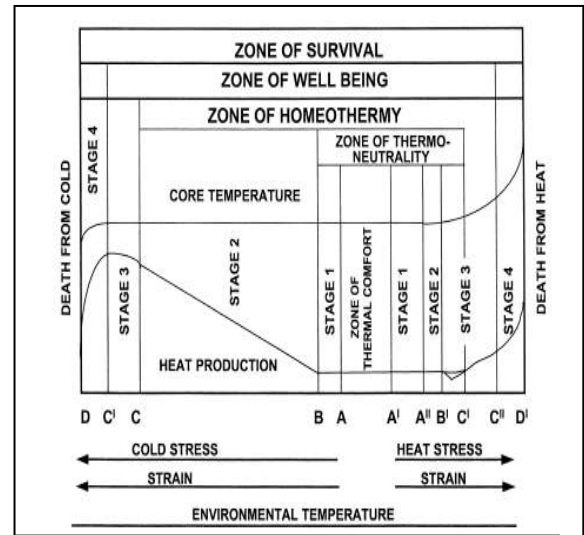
ZONE OF SURVIVAL

ZONE OF WELL BEING

ZONE OF HOMEOTHERMY

ZONE OF THERMO-NEUTRALITY

DEATH FROM COLD

STAGE 4

CORE TEMPERATURE

STAGE 3

STAGE 2

HEAT PRODUCTION

STAGE 1

ZONE OF THERMAL COMFORT

STAGE 1

STAGE 2

STAGE 3

STAGE 4

DEATH FROM HEAT

D $C^{I}$ C B A $A^{I}$ $A^{II}$ $B^{I}$ $C^{I}$ $C^{II}$ $D^{I}$

COLD STRESS

STRAIN

HEAT STRESS

STRAIN

ENVIRONMENTAL TEMPERATURE